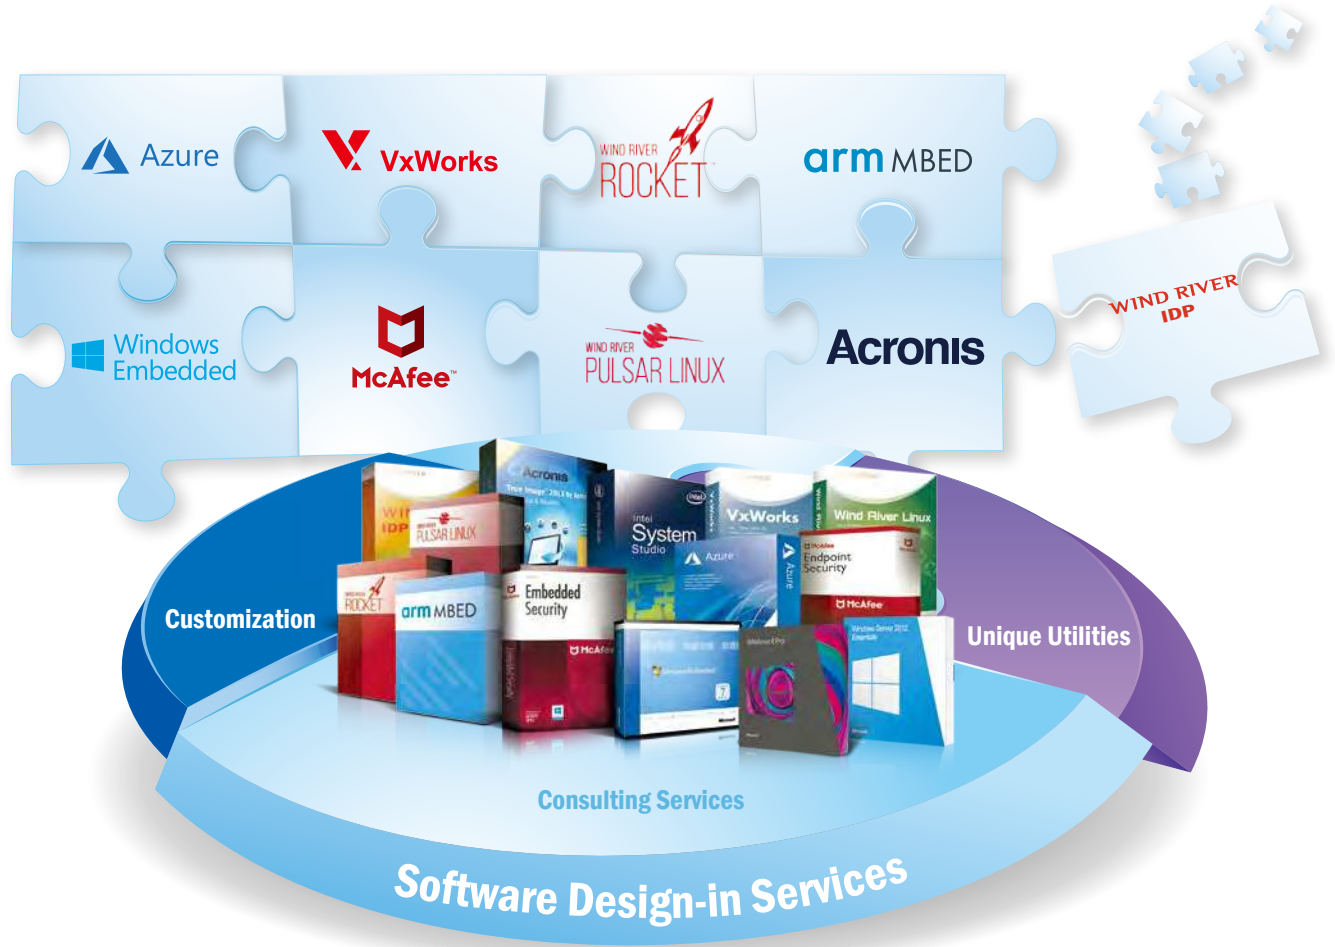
Azure

VxWorks

WIND RIVER ROCKET

arm MBED

Windows Embedded

McAfee™

WIND RIVER PULSAR LINUX

Acronis

WIND RIVER IDP

Acronis

Intel System Studio

VxWorks

Wind River Linux

PULSAR LINUX

Azure

Endpoint Security

McAfee

ROCKET

arm MBED

Embedded Security

McAfee

Customization

Unique Utilities

Consulting Services

Software Design-in Services